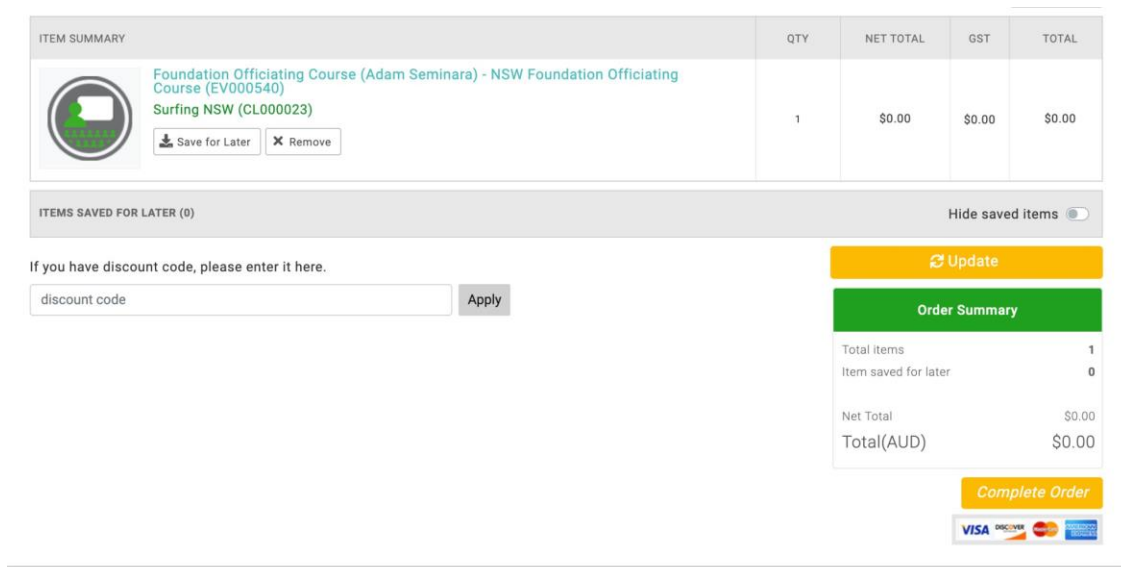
| ITEM SUMMARY | QTY | NET TOTAL | GST | TOTAL |
|---|---|---|---|---|
| Foundation Officiating Course (Adam Seminara) - NSW Foundation Officiating Course (EV000540) Surfing NSW (CL000023) Save for Later ✕ Remove | 1 | \$0.00 | \$0.00 | \$0.00 |

ITEMS SAVED FOR LATER (0)

Hide saved items

If you have discount code, please enter it here.

discount code

Apply

Update

Order Summary

Total items 1

Item saved for later 0

Net Total \$0.00

Total(AUD) \$0.00

Complete Order

VISA DISCOVER